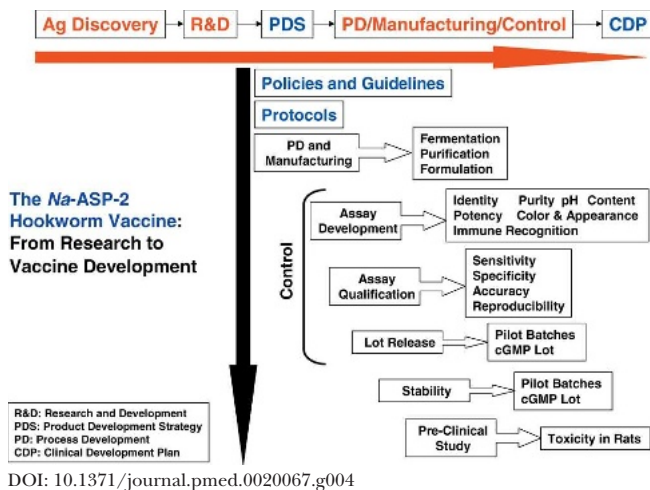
Ag Discovery → R&D → PDS → PD/Manufacturing/Control → CDP

Policies and Guidelines

Protocols

PD and Manufacturing

Fermentation
Purification
Formulation

The *Na*-ASP-2 Hookworm Vaccine: From Research to Vaccine Development

Control

Assay Development

Identity Purity pH Content
Potency Color & Appearance
Immune Recognition

Assay Qualification

Sensitivity
Specificity
Accuracy
Reproducibility

Lot Release

Pilot Batches
cGMP Lot

Stability

Pilot Batches
cGMP Lot

Pre-Clinical Study

Toxicity in Rats

R&D: Research and Development
PDS: Product Development Strategy
PD: Process Development
CDP: Clinical Development Plan

DOI: 10.1371/journal.pmed.0020067.g004